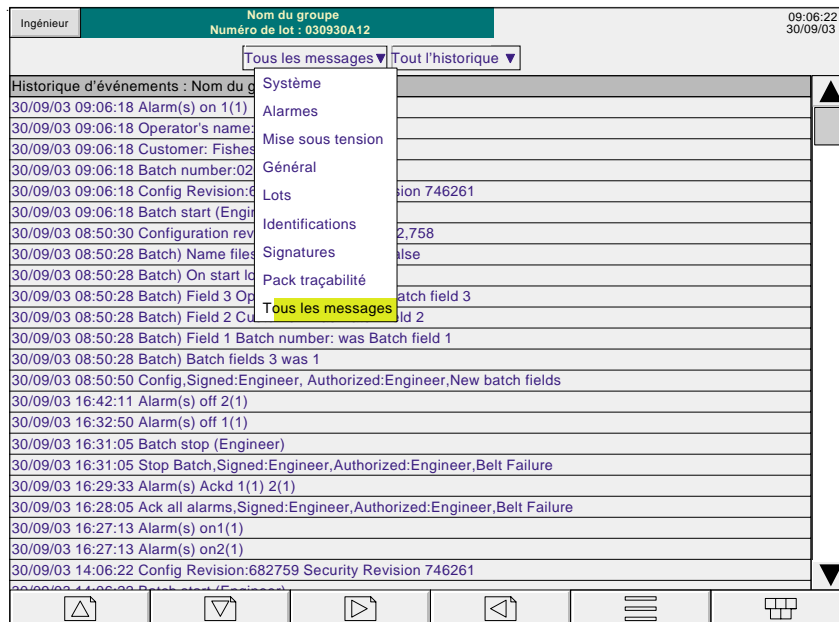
Ingénieur

Nom du groupe
Numéro de lot : 030930A12

09:06:22
30/09/03

Tous les messages ▼ Tout l'historique ▼

Historique d'événements : Nom du g

Système
Alarmes
Mise sous tension
Général
Lots
Identifications
Signatures
Pack traçabilité
Tous les messages

30/09/03 09:06:18 Alarm(s) on 1(1)
30/09/03 09:06:18 Operator's name:
30/09/03 09:06:18 Customer: Fishes
30/09/03 09:06:18 Batch number:02
30/09/03 09:06:18 Config Revision:6 sion 746261
30/09/03 09:06:18 Batch start (Engi
30/09/03 08:50:30 Configuration rev 2,758
30/09/03 08:50:28 Batch) Name files alse
30/09/03 08:50:28 Batch) On start lo
30/09/03 08:50:28 Batch) Field 3 Op atch field 3
30/09/03 08:50:28 Batch) Field 2 Cu ld 2
30/09/03 08:50:28 Batch) Field 1 Batch number: was Batch field 1
30/09/03 08:50:28 Batch) Batch fields 3 was 1
30/09/03 08:50:50 Config,Signed:Engineer, Authorized:Engineer,New batch fields
30/09/03 16:42:11 Alarm(s) off 2(1)
30/09/03 16:32:50 Alarm(s) off 1(1)
30/09/03 16:31:05 Batch stop (Engineer)
30/09/03 16:31:05 Stop Batch,Signed:Engineer,Authorized:Engineer,Belt Failure
30/09/03 16:29:33 Alarm(s) Ackd 1(1) 2(1)
30/09/03 16:28:05 Ack all alarms,Signed:Engineer,Authorized:Engineer,Belt Failure
30/09/03 16:27:13 Alarm(s) on1(1)
30/09/03 16:27:13 Alarm(s) on2(1)
30/09/03 14:06:22 Config Revision:682759 Security Revision 746261
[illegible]